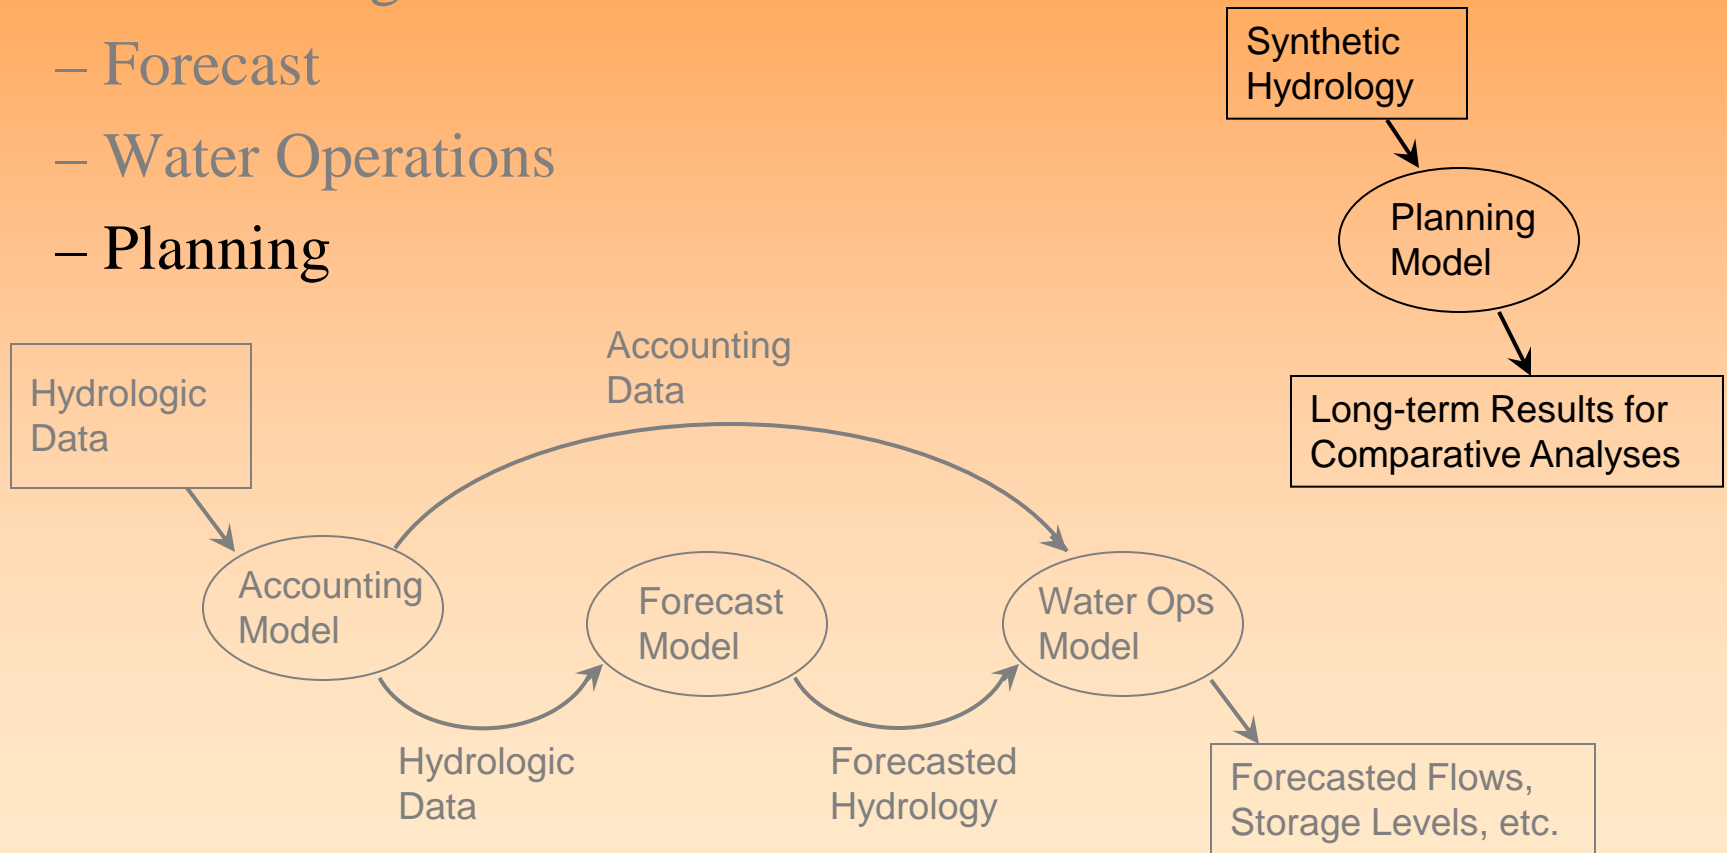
– Forecast

– Water Operations

– Planning

Synthetic Hydrology

Planning Model

Long-term Results for Comparative Analyses

Hydrologic Data

Accounting Data

Accounting Model

Forecast Model

Water Ops Model

Hydrologic Data

Forecasted Hydrology

Forecasted Flows, Storage Levels, etc.